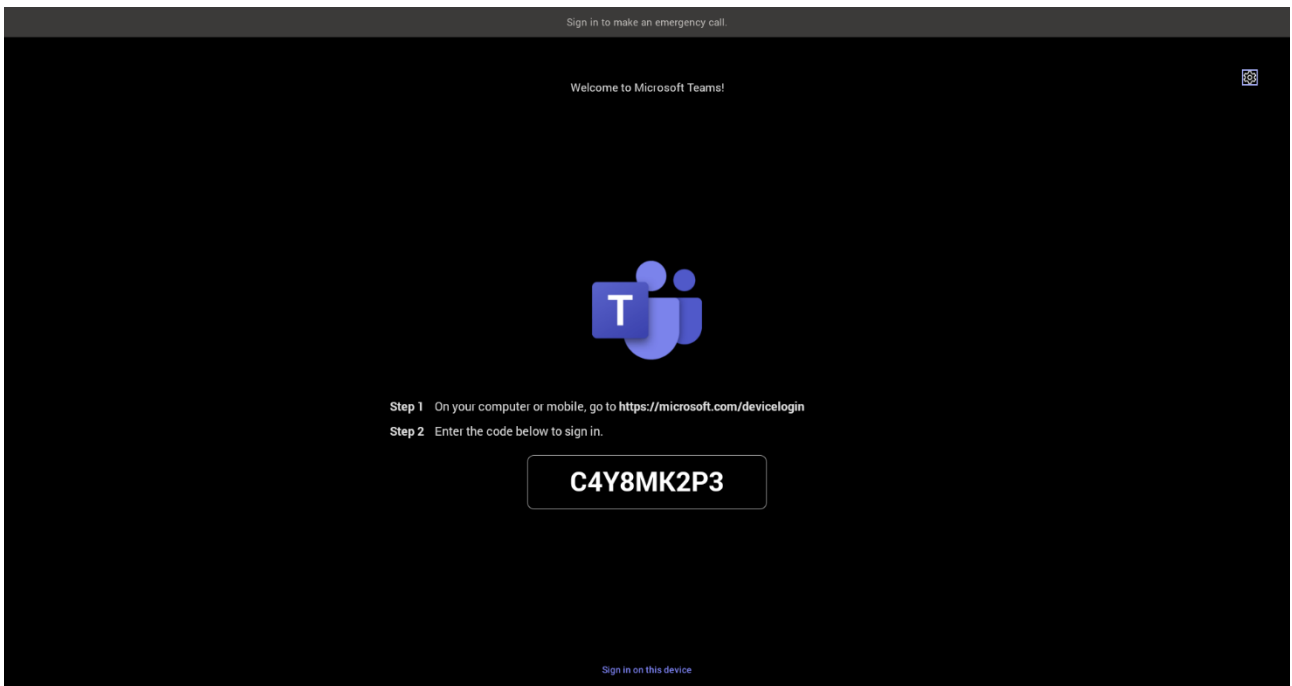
Sign in to make an emergency call.

Welcome to Microsoft Teams!

T

Step 1 On your computer or mobile, go to https://microsoft.com/devicelogin

Step 2 Enter the code below to sign in.

C4Y8MK2P3

Sign in on this device